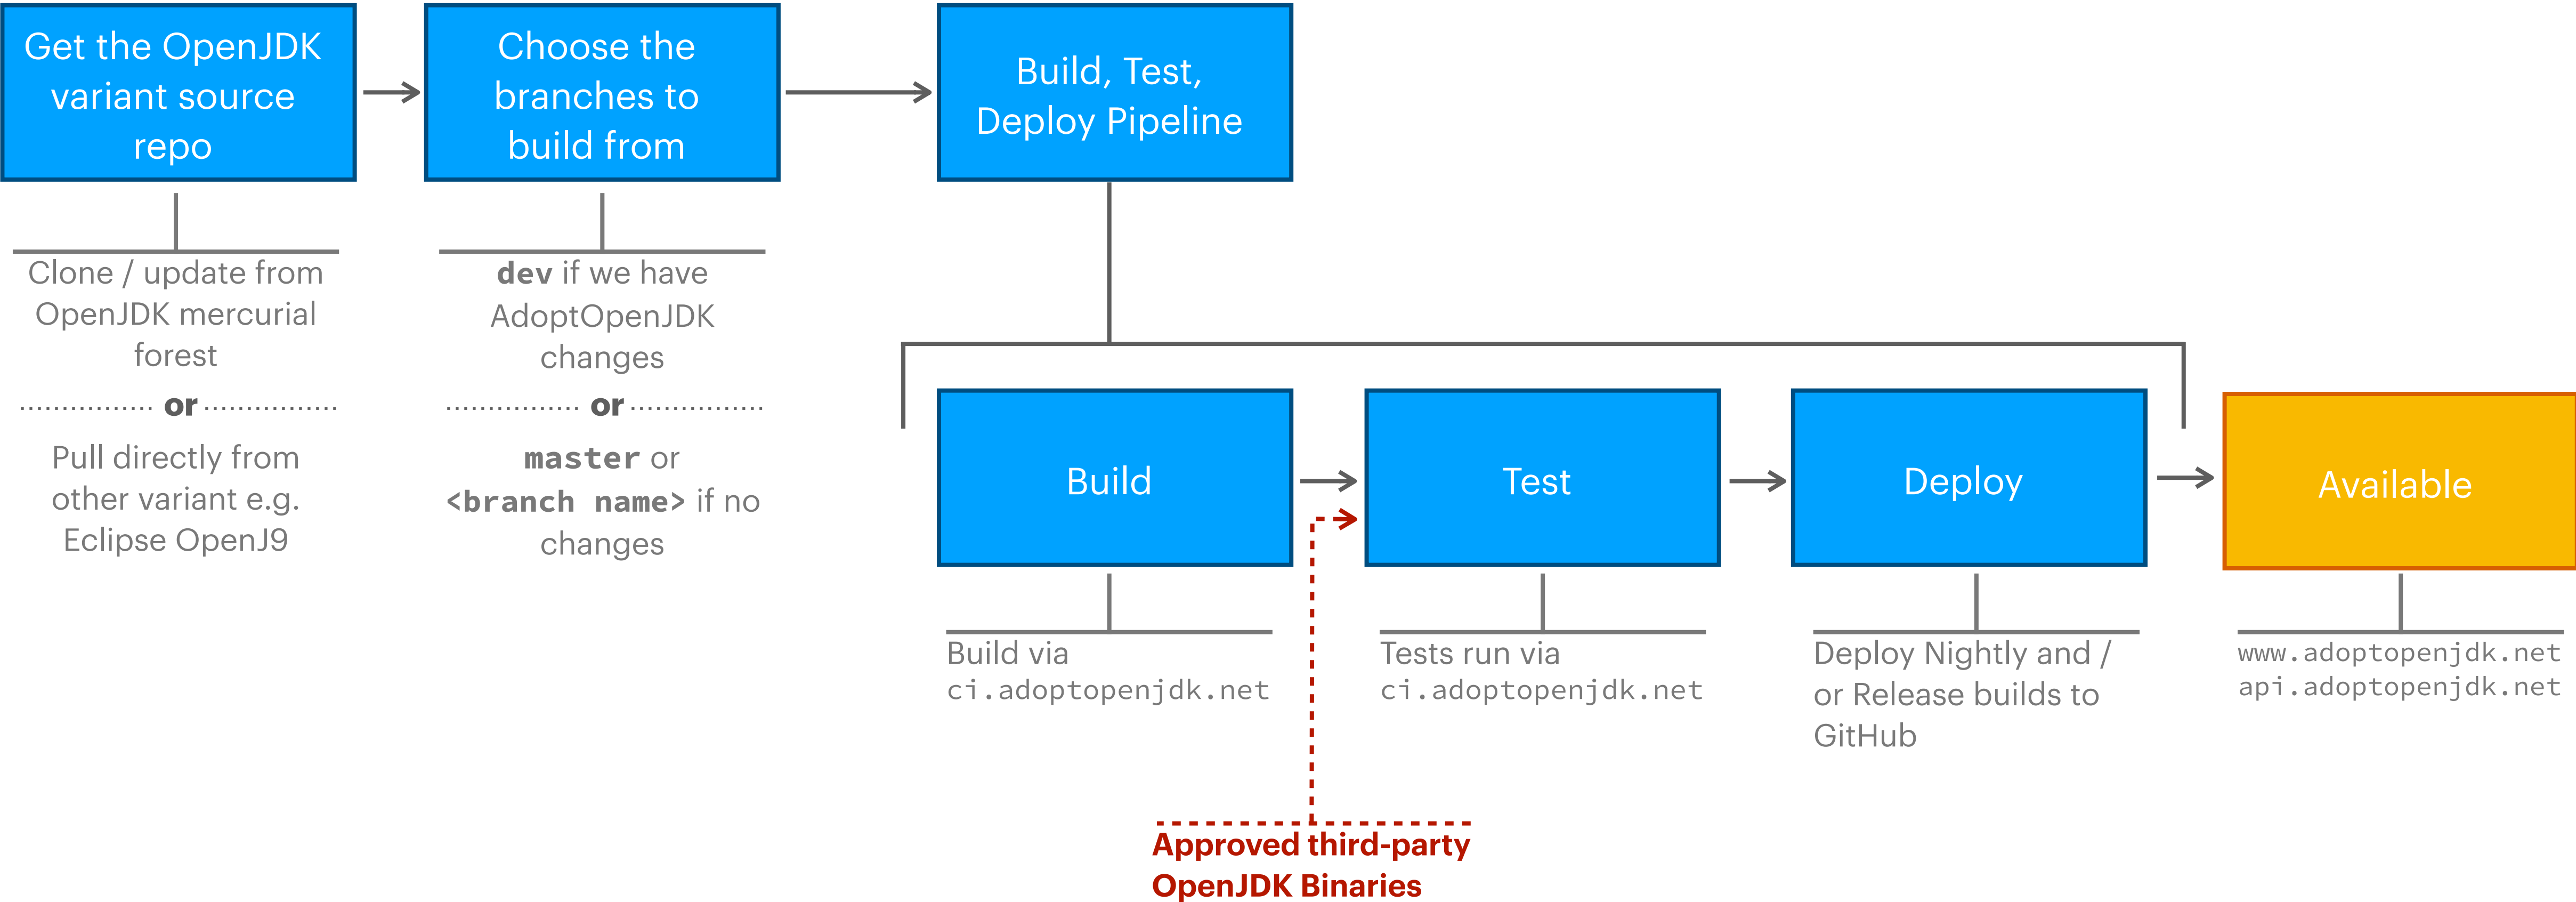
Get the OpenJDK variant source repo

Choose the branches to build from

Build, Test, Deploy Pipeline

Clone / update from OpenJDK mercurial forest

or

Pull directly from other variant e.g. Eclipse OpenJ9

dev if we have AdoptOpenJDK changes

or

master or <branch name> if no changes

Build

Test

Deploy

Available

Build via ci.adoptopenjdk.net

Tests run via ci.adoptopenjdk.net

Deploy Nightly and / or Release builds to GitHub

www.adoptopenjdk.net api.adoptopenjdk.net

Approved third-party OpenJDK Binaries